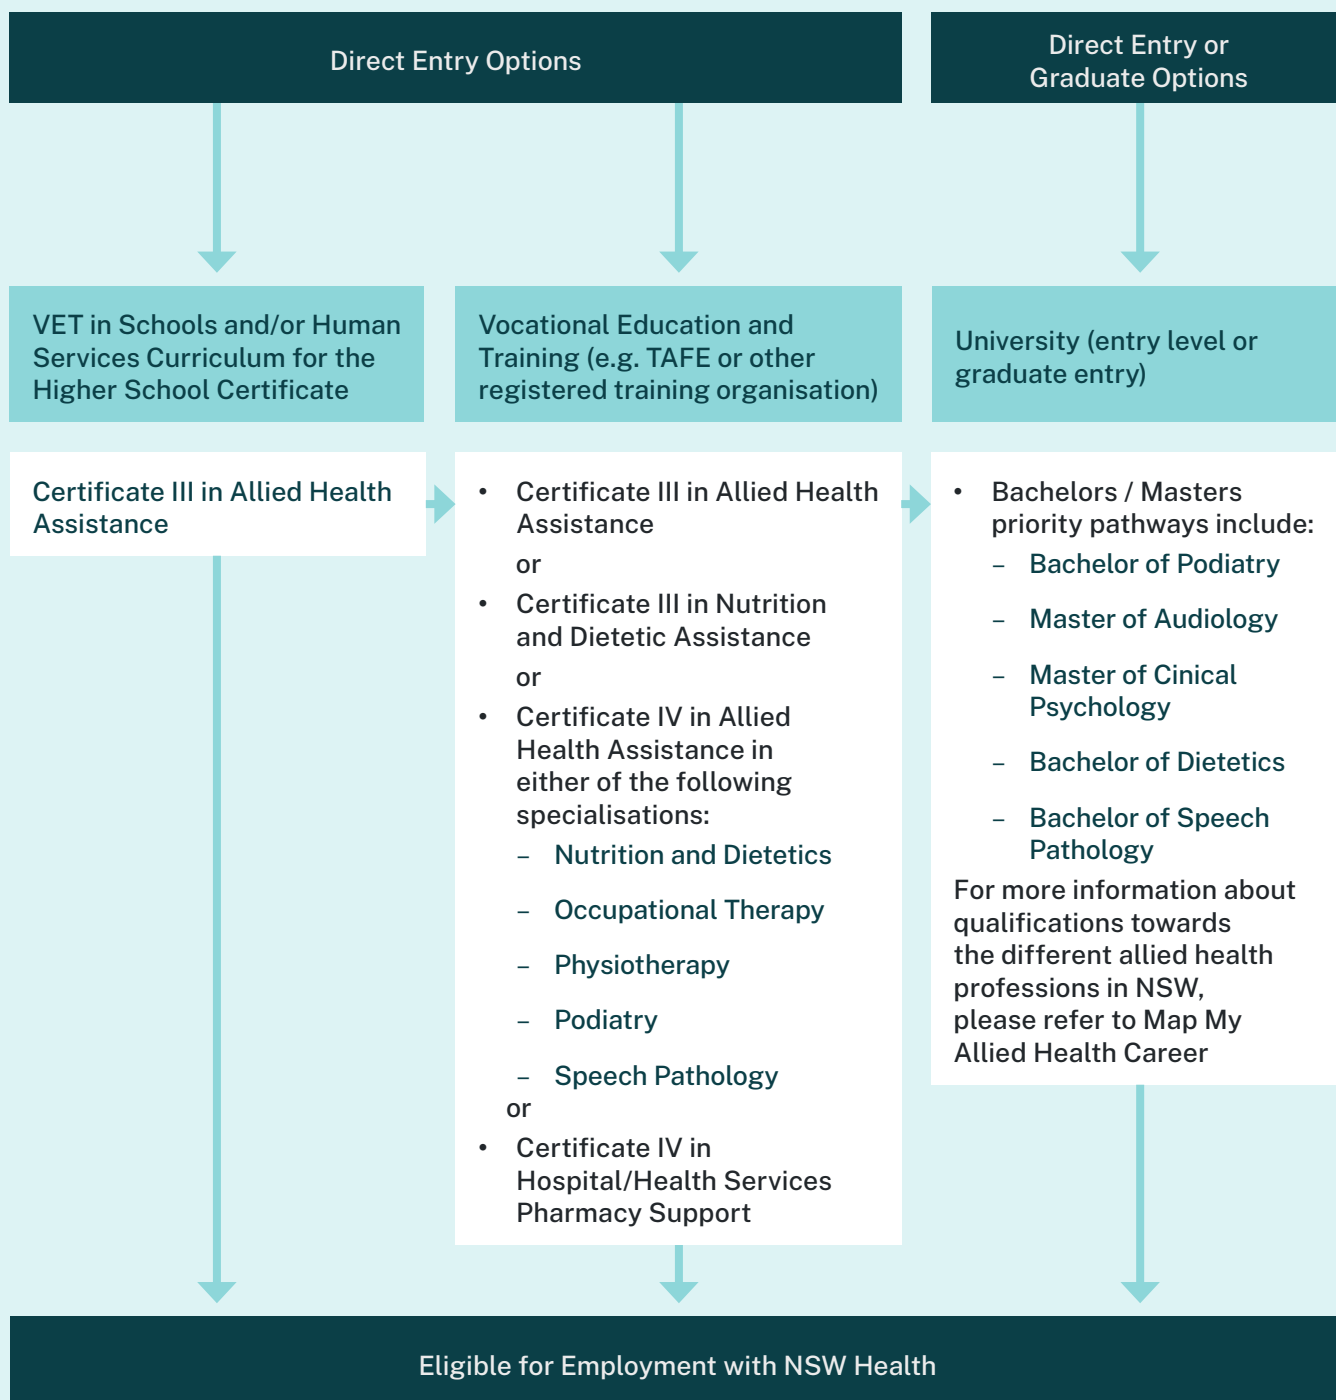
Direct Entry Options

Direct Entry or Graduate Options

VET in Schools and/or Human Services Curriculum for the Higher School Certificate

Vocational Education and Training (e.g. TAFE or other registered training organisation)

University (entry level or graduate entry)

Certificate III in Allied Health Assistance

- Certificate III in Allied Health Assistance

or

- Certificate III in Nutrition and Dietetic Assistance

or

- Certificate IV in Allied Health Assistance in either of the following specialisations:
  – Nutrition and Dietetics
  – Occupational Therapy
  – Physiotherapy
  – Podiatry
  – Speech Pathology

or

- Certificate IV in Hospital/Health Services Pharmacy Support

- Bachelors / Masters priority pathways include:
  – Bachelor of Podiatry
  – Master of Audiology
  – Master of Cinical Psychology
  – Bachelor of Dietetics
  – Bachelor of Speech Pathology

For more information about qualifications towards the different allied health professions in NSW, please refer to Map My Allied Health Career

Eligible for Employment with NSW Health